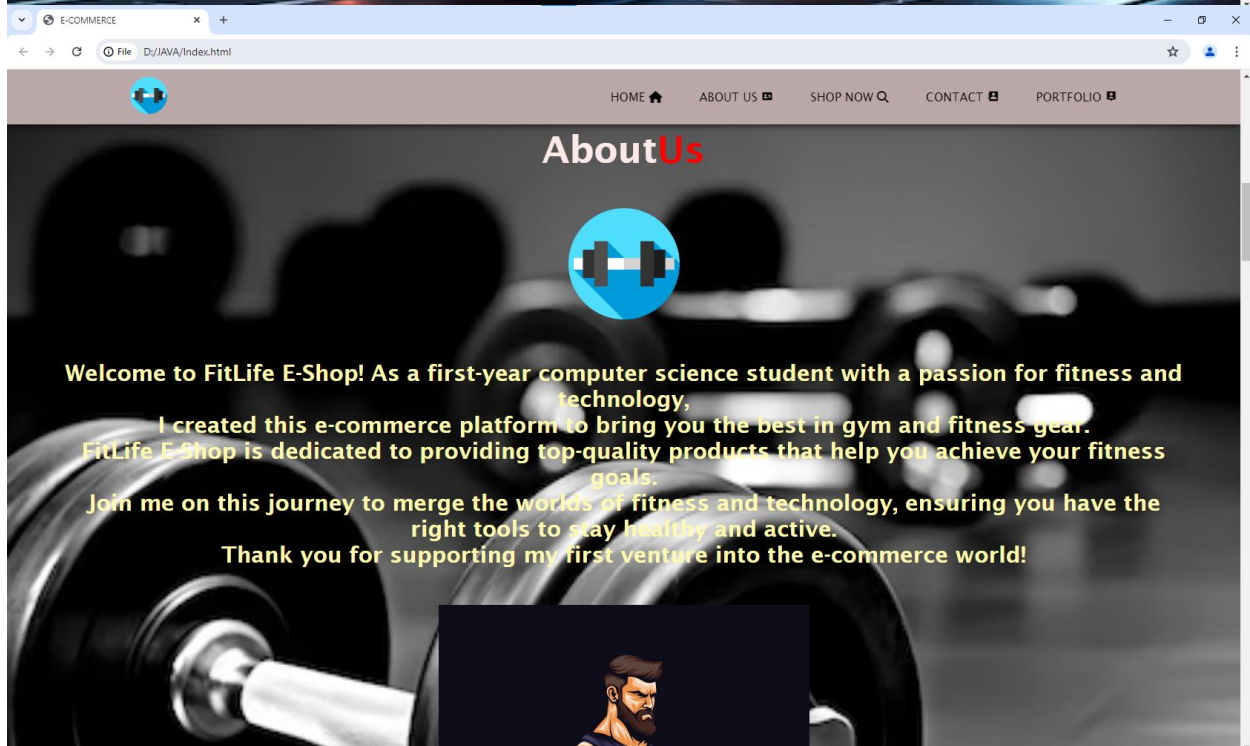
E-COMMERCE

File D:/JAVA/Index.html

HOME ABOUT US SHOP NOW CONTACT PORTFOLIO

AboutUs

Welcome to FitLife E-Shop! As a first-year computer science student with a passion for fitness and technology,
I created this e-commerce platform to bring you the best in gym and fitness gear.
FitLife E-Shop is dedicated to providing top-quality products that help you achieve your fitness goals.
Join me on this journey to merge the worlds of fitness and technology, ensuring you have the right tools to stay healthy and active.
Thank you for supporting my first venture into the e-commerce world!